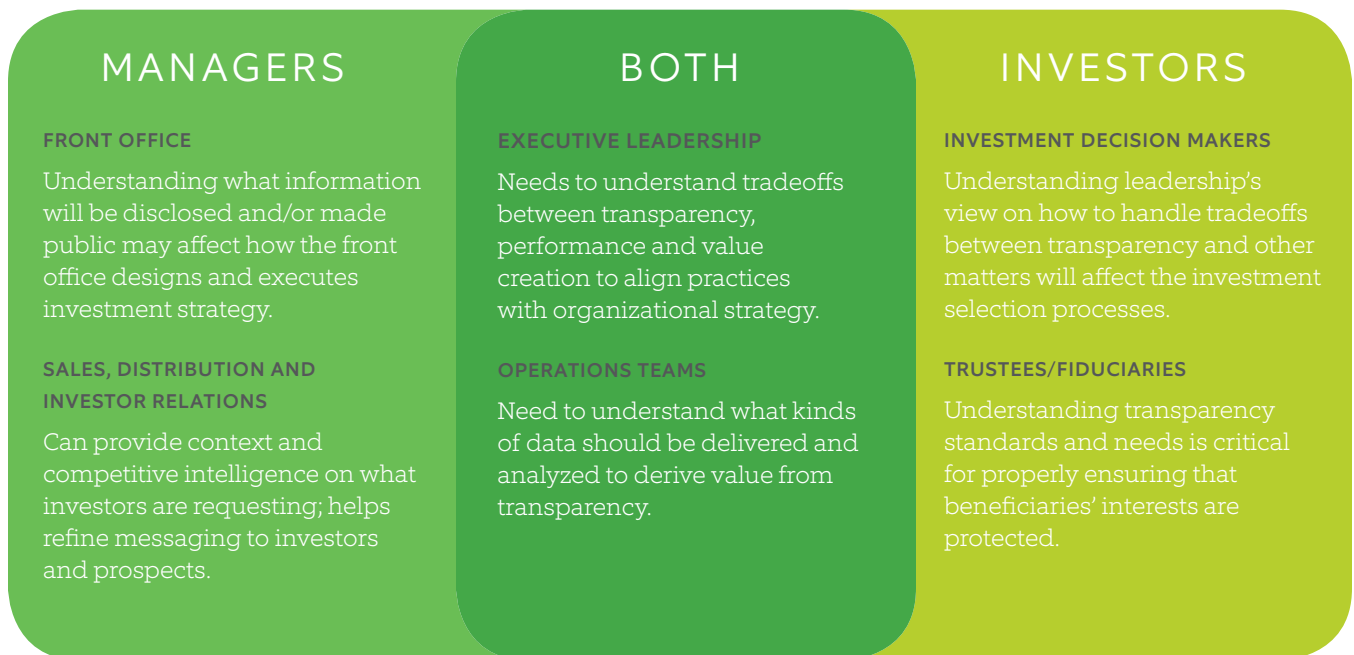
MANAGERS

FRONT OFFICE

Understanding what information will be disclosed and/or made public may affect how the front office designs and executes investment strategy.

SALES, DISTRIBUTION AND INVESTOR RELATIONS

Can provide context and competitive intelligence on what investors are requesting; helps refine messaging to investors and prospects.

BOTH

EXECUTIVE LEADERSHIP

Needs to understand tradeoffs between transparency, performance and value creation to align practices with organizational strategy.

OPERATIONS TEAMS

Need to understand what kinds of data should be delivered and analyzed to derive value from transparency.

INVESTORS

INVESTMENT DECISION MAKERS

Understanding leadership's view on how to handle tradeoffs between transparency and other matters will affect the investment selection processes.

TRUSTEES/FIDUCIARIES

Understanding transparency standards and needs is critical for properly ensuring that beneficiaries' interests are protected.